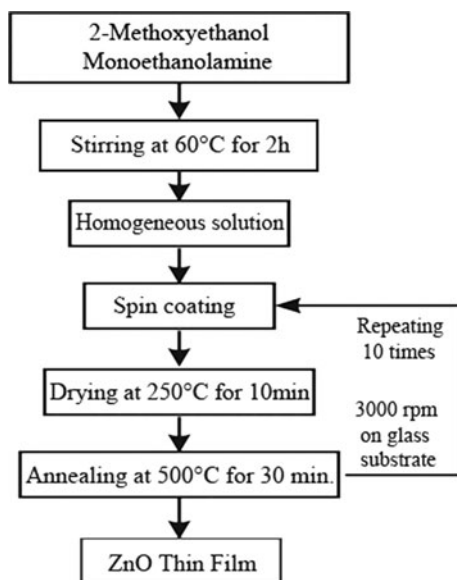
2-Methoxyethanol
Monoethanolamine

Stirring at 60°C for 2h

Homogeneous solution

Spin coating

Repeating 10 times

Drying at 250°C for 10min

3000 rpm on glass substrate

Annealing at 500°C for 30 min.

ZnO Thin Film